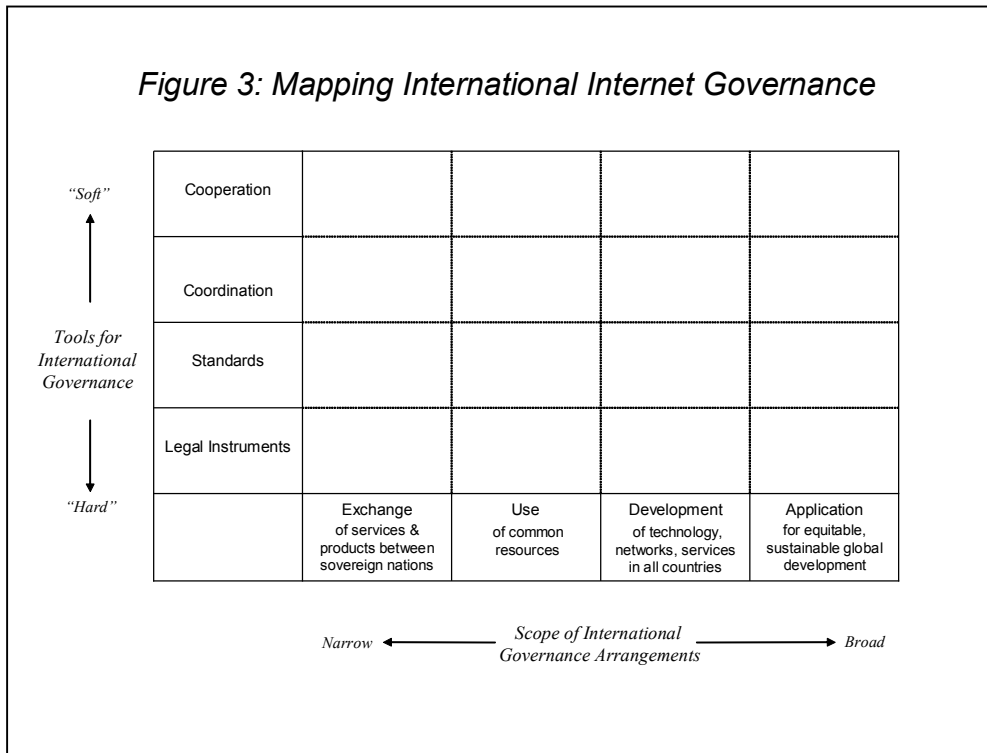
Figure 3: Mapping International Internet Governance

"Soft"

Tools for International Governance

"Hard"

| | | | | |
|---|---|---|---|---|
| Cooperation | | | | |
| Coordination | | | | |
| Standards | | | | |
| Legal Instruments | | | | |
| | Exchange of services & products between sovereign nations | Use of common resources | Development of technology, networks, services in all countries | Application for equitable, sustainable global development |

Narrow Scope of International Governance Arrangements Broad